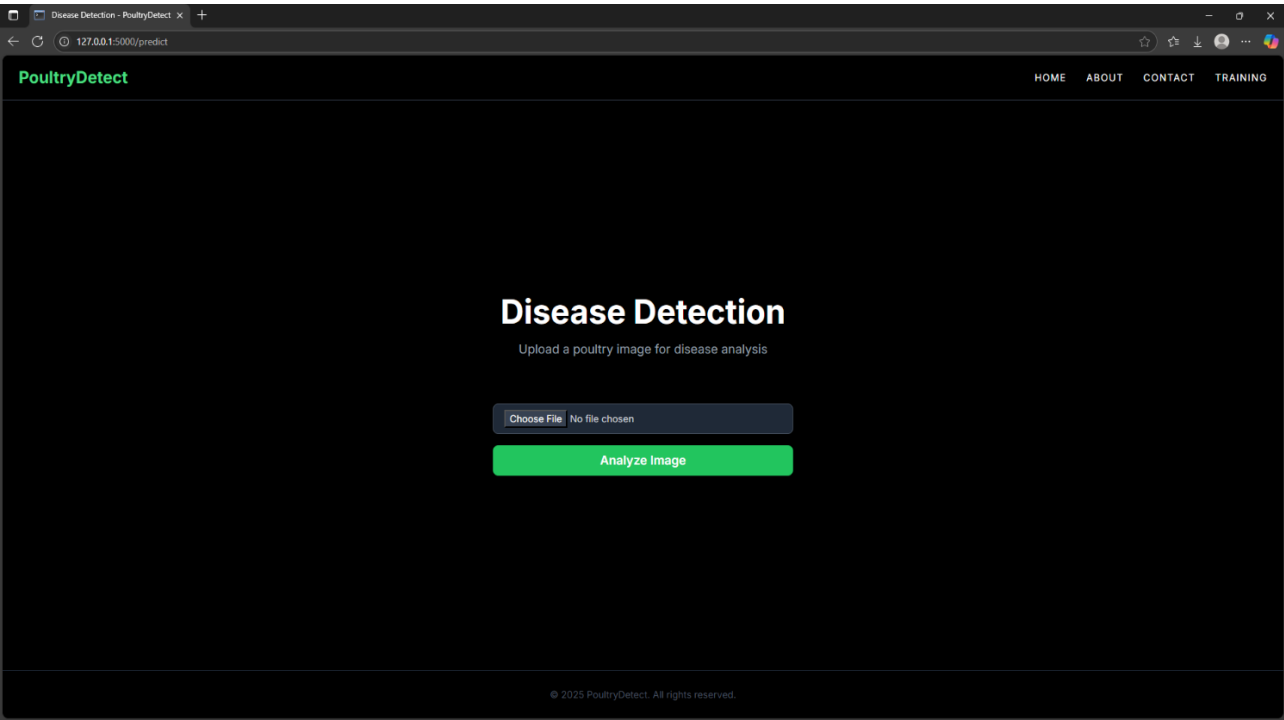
Disease Detection - PoultryDetect

127.0.0.1:5000/predict

PoultryDetect

HOME ABOUT CONTACT TRAINING

Disease Detection

Upload a poultry image for disease analysis

Choose File No file chosen

Analyze Image

© 2025 PoultryDetect. All rights reserved.